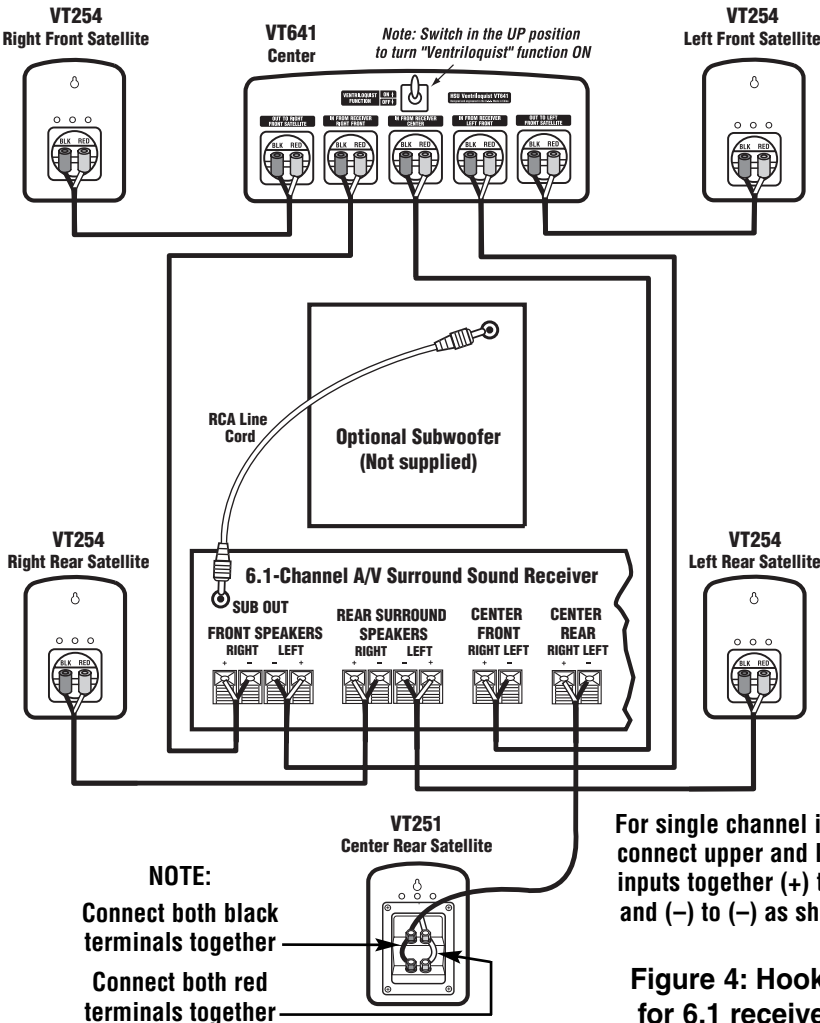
VT254
Right Front Satellite

VT641
Center

Note: Switch in the UP position to turn "Ventriloquist" function ON

VT254
Left Front Satellite

BLK RED

VENTRILOQUIST FUNCTION ON OFF

NSU Ventriloquist VT641

OUT TO RIGHT FRONT SATELLITE

IN FROM RECEIVER RIGHT FRONT

IN FROM RECEIVER CENTER

IN FROM RECEIVER LEFT FRONT

OUT TO LEFT FRONT SATELLITE

BLK RED

RCA Line Cord

Optional Subwoofer (Not supplied)

VT254
Right Rear Satellite

VT254
Left Rear Satellite

6.1-Channel A/V Surround Sound Receiver

SUB OUT

FRONT SPEAKERS
RIGHT LEFT

REAR SURROUND SPEAKERS
RIGHT LEFT

CENTER FRONT
RIGHT LEFT

CENTER REAR
RIGHT LEFT

+ – – + + – – + + – + –

VT251
Center Rear Satellite

NOTE:
Connect both black terminals together
Connect both red terminals together

For single channel i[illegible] connect upper and l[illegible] inputs together (+) t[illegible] and (–) to (–) as sh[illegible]

Figure 4: Hook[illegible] for 6.1 receive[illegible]